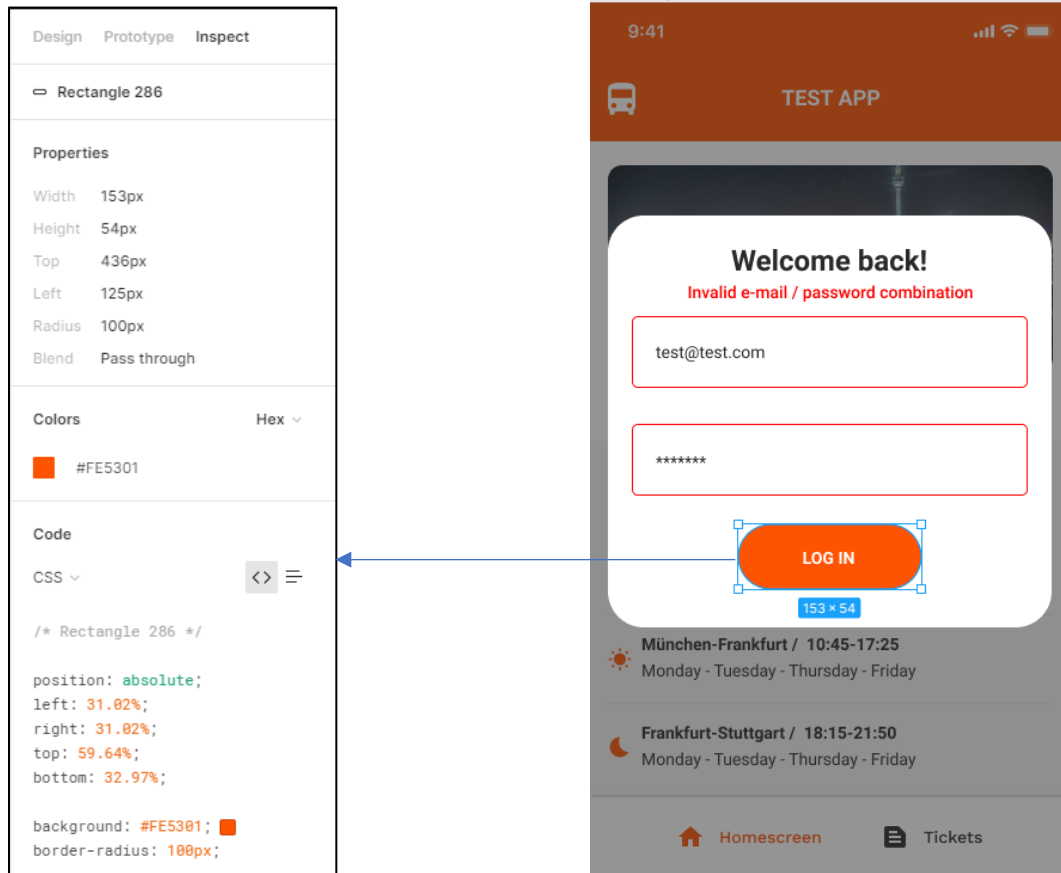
Design Prototype Inspect

Rectangle 286

Properties

Width 153px
Height 54px
Top 436px
Left 125px
Radius 100px
Blend Pass through

Colors Hex

#FE5301

Code

CSS

/* Rectangle 286 */

position: absolute;
left: 31.02%;
right: 31.02%;
top: 59.64%;
bottom: 32.97%;

background: #FE5301;
border-radius: 100px;

9:41

TEST APP

Welcome back!

Invalid e-mail / password combination

test@test.com

*******

LOG IN

153 × 54

München-Frankfurt / 10:45-17:25
Monday - Tuesday - Thursday - Friday

Frankfurt-Stuttgart / 18:15-21:50
Monday - Tuesday - Thursday - Friday

Homescreen Tickets